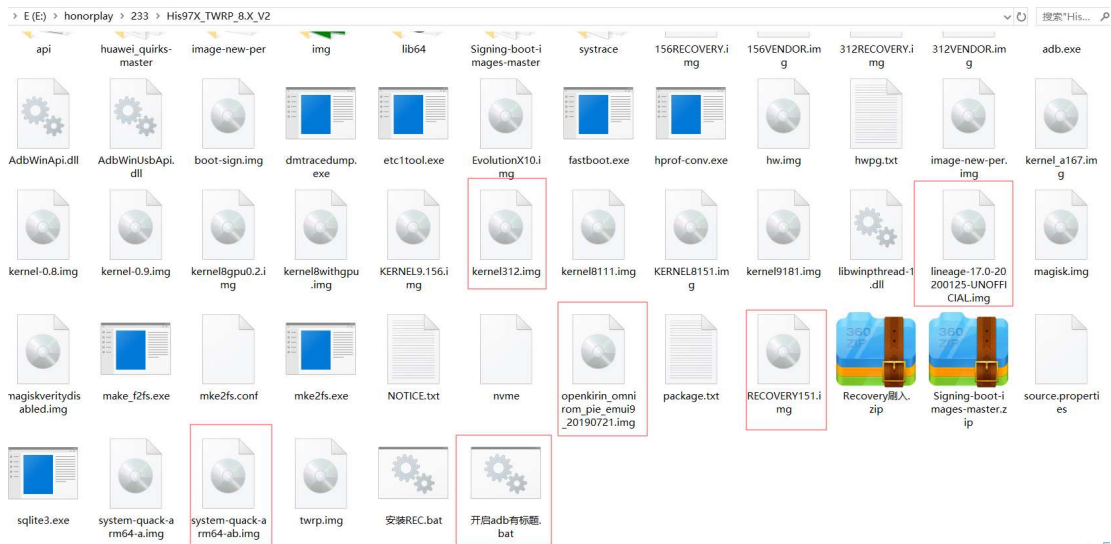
E (E:) > honorplay > 233 > His97X_TWRP_8.X_V2

搜索"His...

api
huawei_quirks-master
image-new-per
img
lib64
Signing-boot-images-master
systrace
156RECOVERY.img
156VENDOR.img
312RECOVERY.img
312VENDOR.img
adb.exe

AdbWinApi.dll
AdbWinUsbApi.dll
boot-sign.img
dmtracedump.exe
etc1tool.exe
EvolutionX10.img
fastboot.exe
hprof-conv.exe
hw.img
hwpg.txt
image-new-per.img
kernel_a167.img

kernel-0.8.img
kernel-0.9.img
kernel8gpu0.2.img
kernel8withgpu.img
KERNEL9.156.img
kernel312.img
kernel8111.img
KERNEL8151.img
kernel9181.img
libwinpthread-1.dll
lineage-17.0-20200125-UNOFFICIAL.img
magisk.img

magiskverityd isabled.img
make_f2fs.exe
mke2fs.conf
mke2fs.exe
NOTICE.txt
nvme
openkirin_omnirom_pie_emui9_20190721.img
package.txt
RECOVERY151.img
Recovery刷入.zip
Signing-boot-images-master.zip
source.properties

sqlite3.exe
system-quack-arm64-a.img
system-quack-arm64-ab.img
twrp.img
安装REC.bat
开启adb有标题.bat